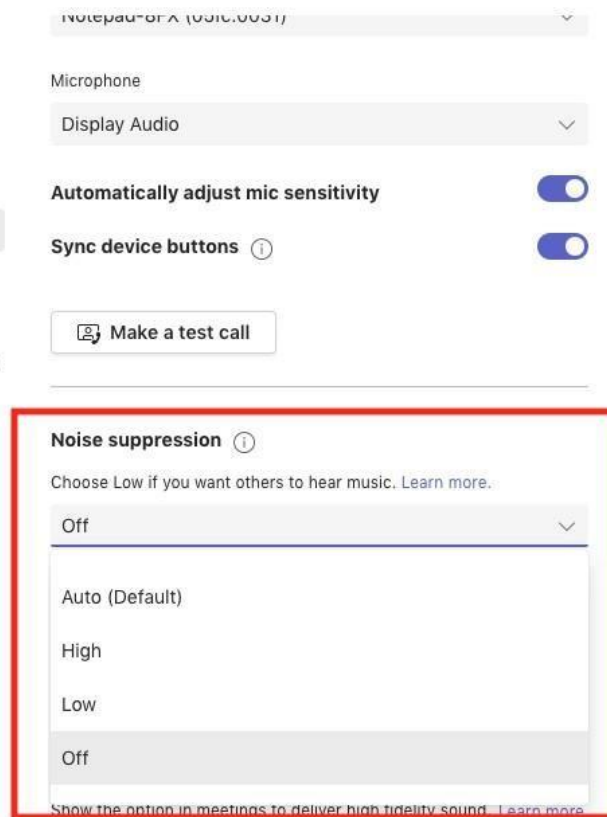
Notepad-8FX (05fc.0031)

Microphone

Display Audio

Automatically adjust mic sensitivity

Sync device buttons

Make a test call

Noise suppression

Choose Low if you want others to hear music. Learn more.

Off

Auto (Default)

High

Low

Off

Show the option in meetings to deliver high fidelity sound. Learn more